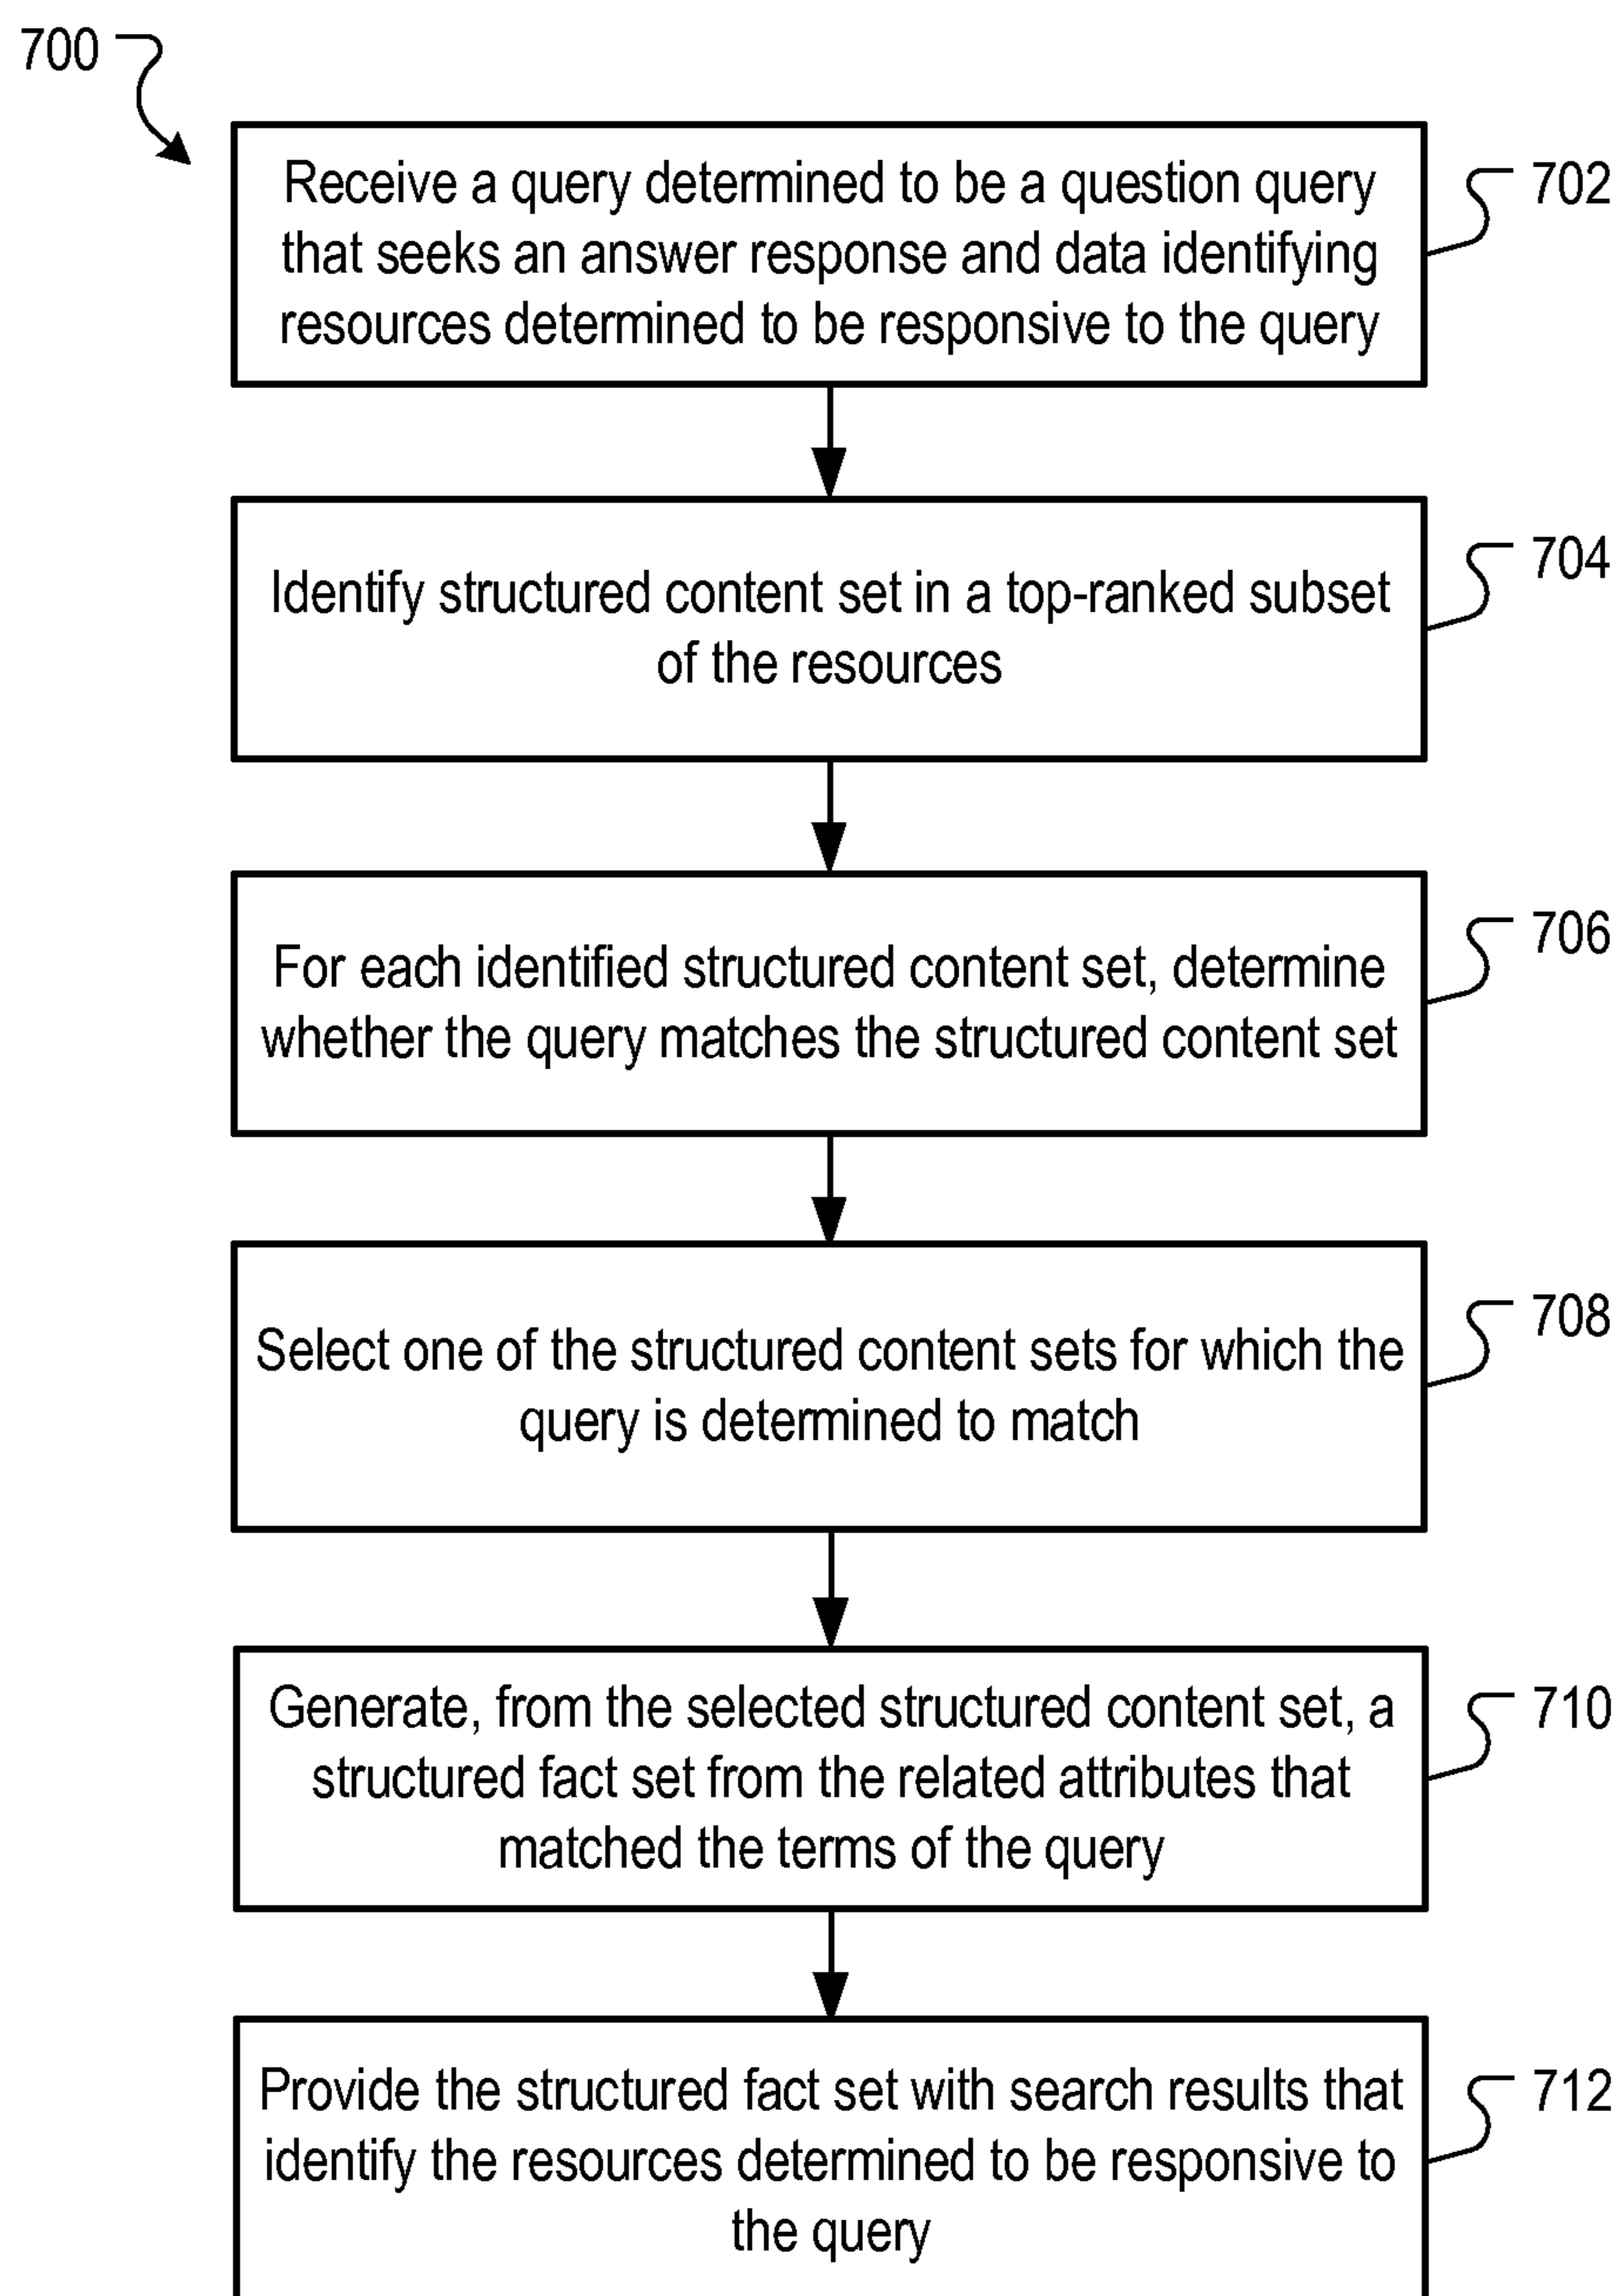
700

Receive a query determined to be a question query that seeks an answer response and data identifying resources determined to be responsive to the query

702

Identify structured content set in a top-ranked subset of the resources

704

For each identified structured content set, determine whether the query matches the structured content set

706

Select one of the structured content sets for which the query is determined to match

708

Generate, from the selected structured content set, a structured fact set from the related attributes that matched the terms of the query

710

Provide the structured fact set with search results that identify the resources determined to be responsive to the query

712